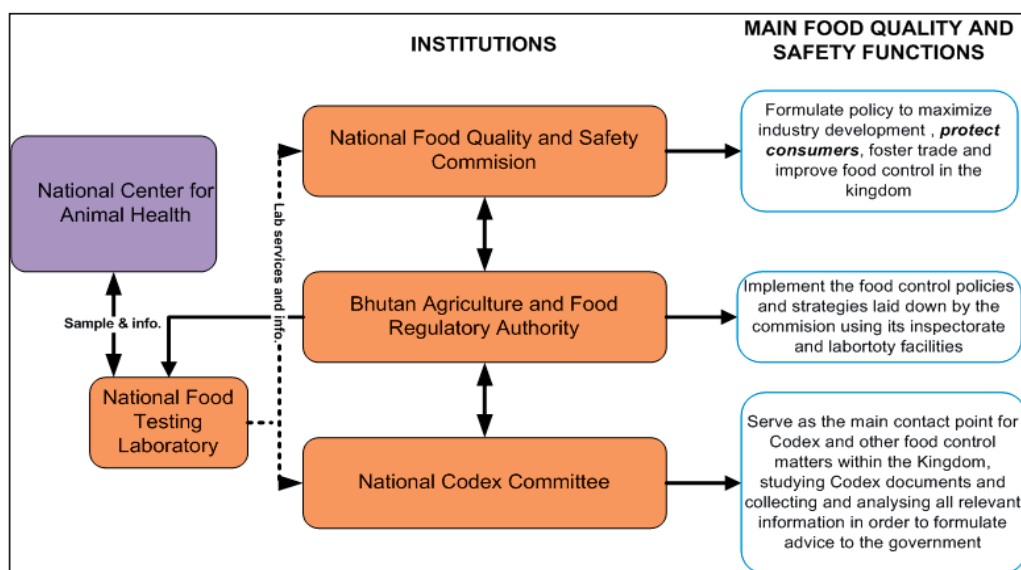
INSTITUTIONS

MAIN FOOD QUALITY AND SAFETY FUNCTIONS

National Center for Animal Health

National Food Quality and Safety Commision

Formulate policy to maximize industry development , ***protect consumers***, foster trade and improve food control in the kingdom

Lab services and info.

Sample & info.

Bhutan Agriculture and Food Regulatory Authority

Implement the food control policies and strategies laid down by the commision using its inspectorate and labortoty facilities

National Food Testing Laboratory

National Codex Committee

Serve as the main contact point for Codex and other food control matters within the Kingdom, studying Codex documents and collecting and analysing all relevant information in order to formulate advice to the government